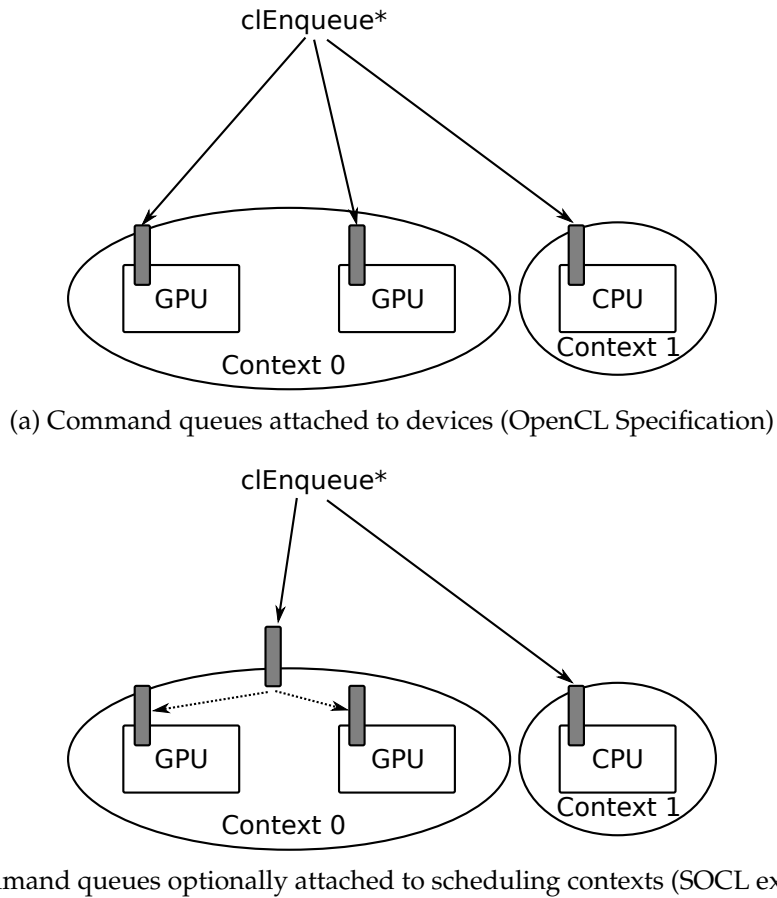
clEnqueue*

GPU

GPU

CPU

Context 0

Context 1

(a) Command queues attached to devices (OpenCL Specification)

clEnqueue*

GPU

GPU

CPU

Context 0

Context 1

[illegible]mand queues optionally attached to scheduling contexts (SOCL ex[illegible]